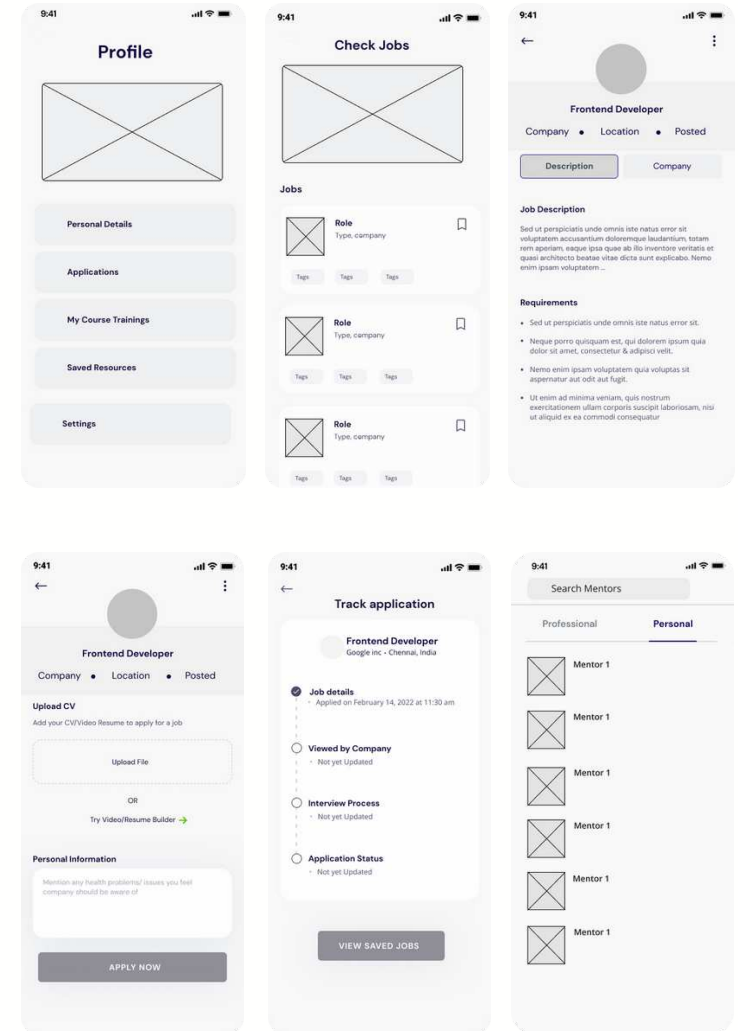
9:41

Profile

Personal Details

Applications

My Course Trainings

Saved Resources

Settings

9:41

Check Jobs

Jobs

Role
Type, company

Tags Tags Tags

Role
Type, company

Tags Tags Tags

Role
Type, company

Tags Tags Tags

9:41

←

⋮

Frontend Developer

Company • Location • Posted

Description Company

Job Description

Sed ut perspiciatis unde omnis iste natus error sit voluptatem accusantium doloremque laudantium, totam rem aperiam, eaque ipsa quae ab illo inventore veritatis et quasi architecto beatae vitae dicta sunt explicabo. Nemo enim ipsam voluptatem ...

Requirements

• Sed ut perspiciatis unde omnis iste natus error sit.

• Neque porro quisquam est, qui dolorem ipsum quia dolor sit amet, consectetur & adipisci velit.

• Nemo enim ipsam voluptatem quia voluptas sit aspernatur aut odit aut fugit.

• Ut enim ad minima veniam, quis nostrum exercitationem ullam corporis suscipit laboriosam, nisi ut aliquid ex ea commodi consequatur

9:41

←

⋮

Frontend Developer

Company • Location • Posted

Upload CV

Add your CV/Video Resume to apply for a job

Upload File

OR

Try Video/Resume Builder →

Personal Information

Mention any health problems/ issues you feel company should be aware of

APPLY NOW

9:41

←

Track application

Frontend Developer
Google inc • Chennai, India

Job details
Applied on February 14, 2022 at 11:30 am

Viewed by Company
Not yet Updated

Interview Process
Not yet Updated

Application Status
Not yet Updated

VIEW SAVED JOBS

9:41

Search Mentors

Professional Personal

Mentor 1

Mentor 1

Mentor 1

Mentor 1

Mentor 1

Mentor 1